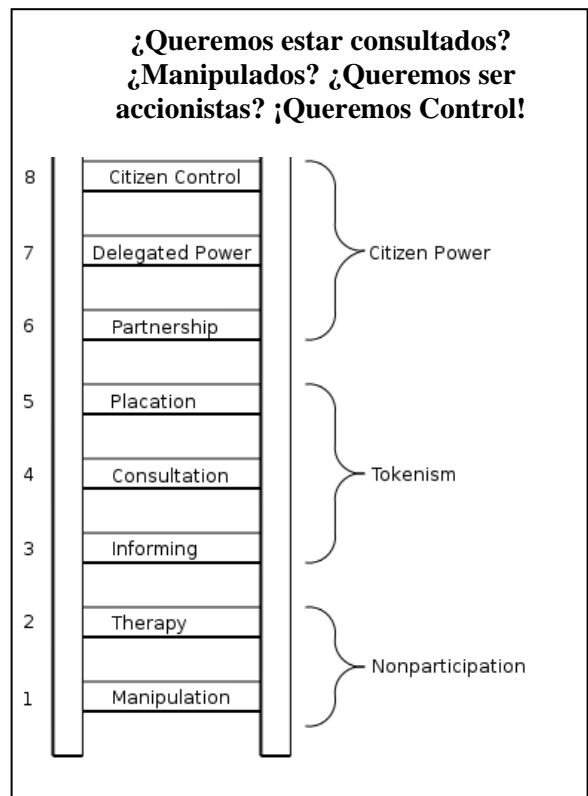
¿Queremos estar consultados? ¿Manipulados? ¿Queremos ser accionistas? ¡Queremos Control!

8 Citizen Control
7 Delegated Power
6 Partnership
5 Placation
4 Consultation
3 Informing
2 Therapy
1 Manipulation

Citizen Power
Tokenism
Nonparticipation